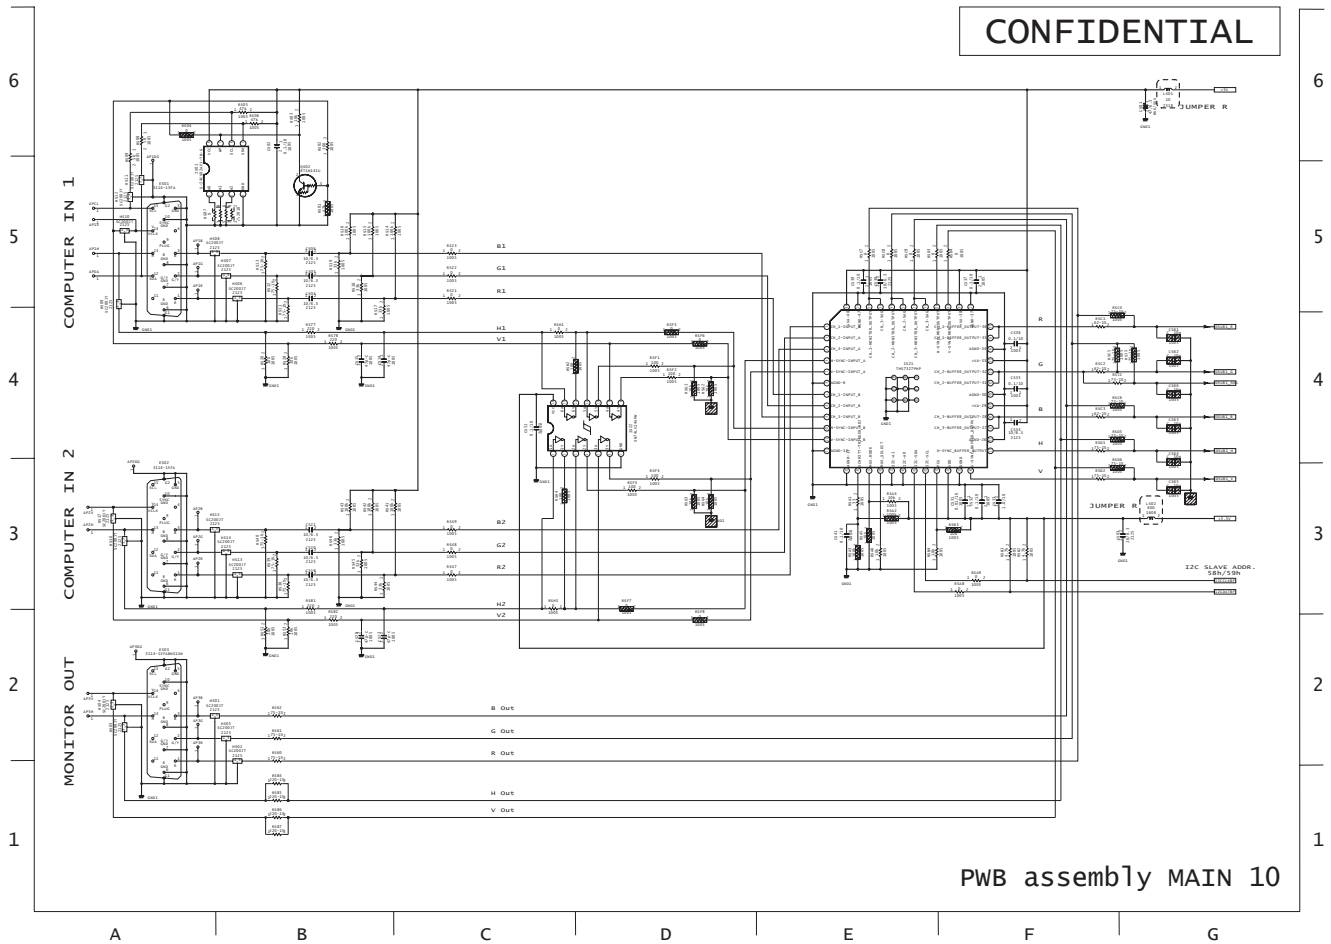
CONFIDENTIAL

6

5

4

3

2

1

COMPUTER IN 1

COMPUTER IN 2

MONITOR OUT

JUMPER R

JUMPER R

B1

G1

R1

H1

V1

B2

G2

R2

H2

V2

B Out

G Out

R Out

H Out

V Out

R

G

B

H

V

I2C SLAVE ADDR.
58h/59h

PWB assembly MAIN 10

A B C D E F G